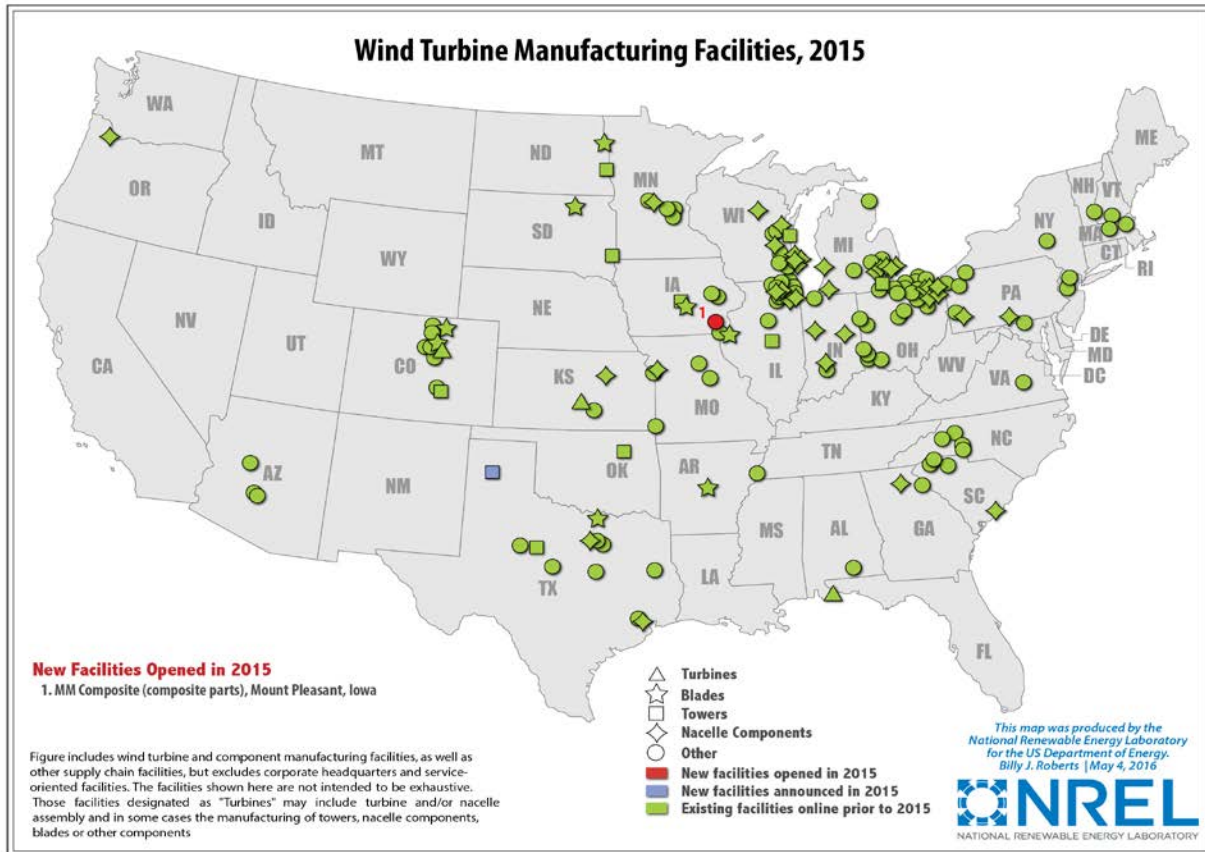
Wind Turbine Manufacturing Facilities, 2015

WA
OR
MT
ID
WY
ND
SD
MN
NE
IA
WI
MI
NY
ME
NH
VT
MA
CT
RI
PA
NV
UT
CO
CA
KS
MO
IL
IN
OH
WV
VA
DE
MD
DC
KY
AZ
NM
OK
AR
TN
NC
SC
GA
AL
MS
TX
LA
FL
1

New Facilities Opened in 2015
1. MM Composite (composite parts), Mount Pleasant, Iowa

Turbines
Blades
Towers
Nacelle Components
Other
New facilities opened in 2015
New facilities announced in 2015
Existing facilities online prior to 2015

Figure includes wind turbine and component manufacturing facilities, as well as other supply chain facilities, but excludes corporate headquarters and service-oriented facilities. The facilities shown here are not intended to be exhaustive. Those facilities designated as "Turbines" may include turbine and/or nacelle assembly and in some cases the manufacturing of towers, nacelle components, blades or other components

This map was produced by the National Renewable Energy Laboratory for the US Department of Energy. Billy J. Roberts | May 4, 2016

NREL
NATIONAL RENEWABLE ENERGY LABORATORY